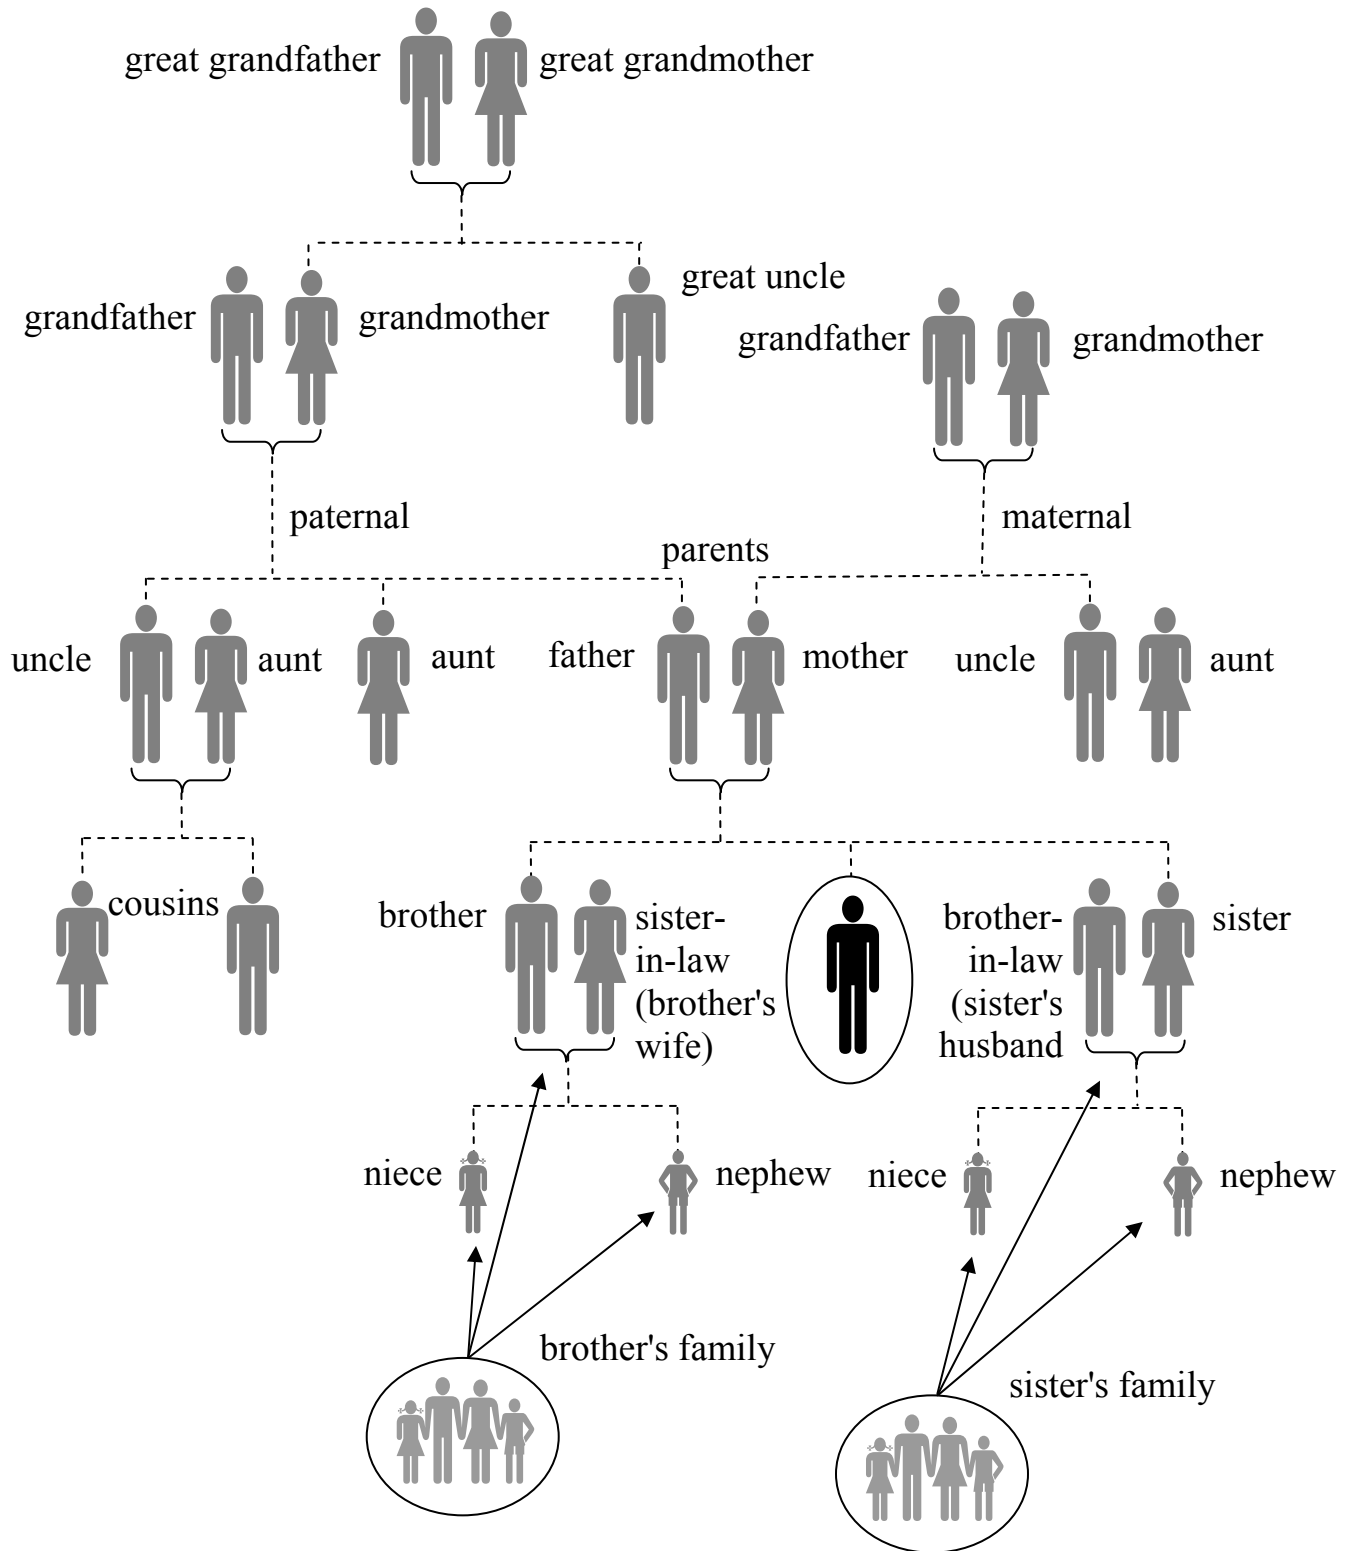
great grandfather great grandmother

grandfather grandmother

great uncle

grandfather grandmother

paternal

maternal

parents

uncle aunt aunt father mother uncle aunt

cousins

brother sister-in-law (brother's wife)

brother-in-law (sister's husband sister

niece nephew niece nephew

brother's family

sister's family